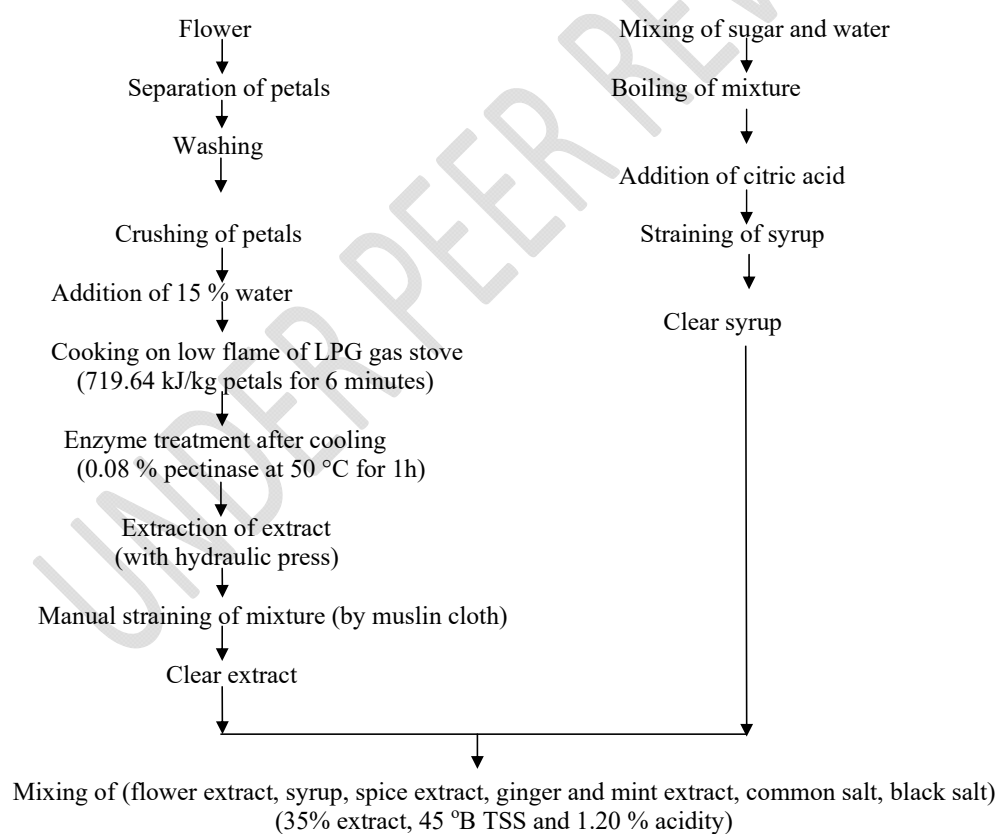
Flower
Separation of petals
Washing
Crushing of petals
Addition of 15 % water
Cooking on low flame of LPG gas stove (719.64 kJ/kg petals for 6 minutes)
Enzyme treatment after cooling (0.08 % pectinase at 50 °C for 1h)
Extraction of extract (with hydraulic press)
Manual straining of mixture (by muslin cloth)
Clear extract

Mixing of sugar and water
Boiling of mixture
Addition of citric acid
Straining of syrup
Clear syrup

Mixing of (flower extract, syrup, spice extract, ginger and mint extract, common salt, black salt) (35% extract, 45 $^{o}$B TSS and 1.20 % acidity)

UNDER PEER REV